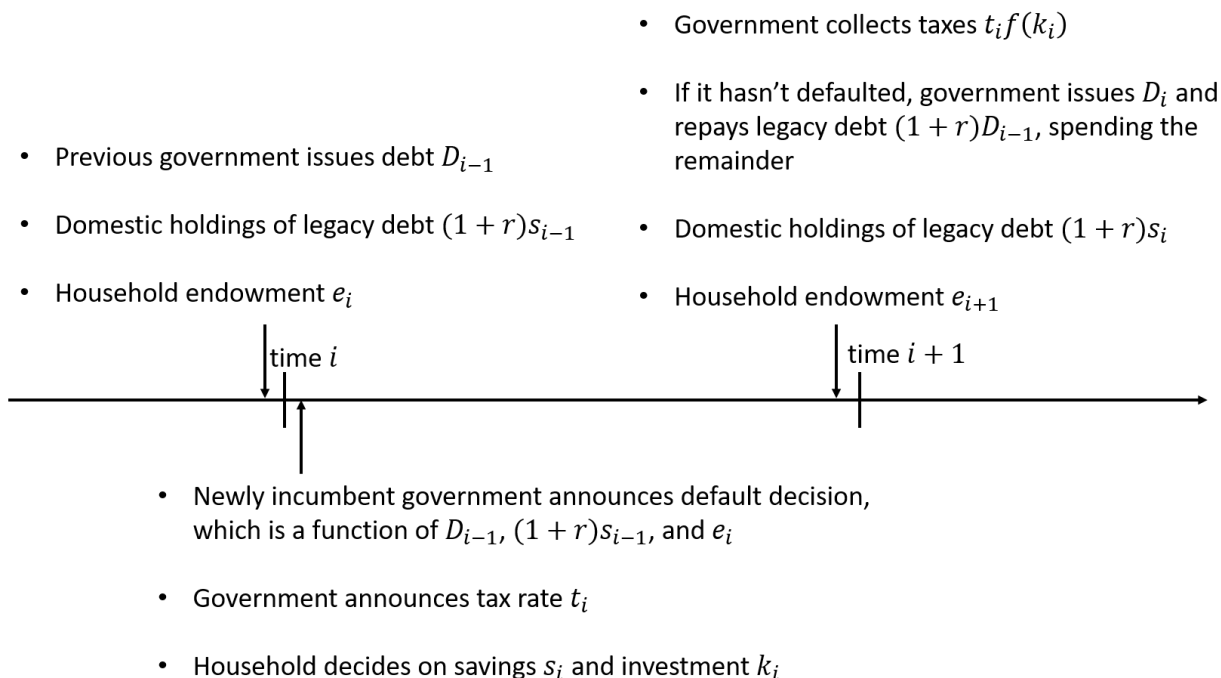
• Government collects taxes $t_i f(k_i)$

• If it hasn't defaulted, government issues $D_i$ and repays legacy debt $(1+r)D_{i-1}$, spending the remainder

• Domestic holdings of legacy debt $(1+r)s_i$

• Household endowment $e_{i+1}$

• Previous government issues debt $D_{i-1}$

• Domestic holdings of legacy debt $(1+r)s_{i-1}$

• Household endowment $e_i$

time $i$

time $i+1$

• Newly incumbent government announces default decision, which is a function of $D_{i-1}$, $(1+r)s_{i-1}$, and $e_i$

• Government announces tax rate $t_i$

• Household decides on savings $s_i$ and investment $k_i$